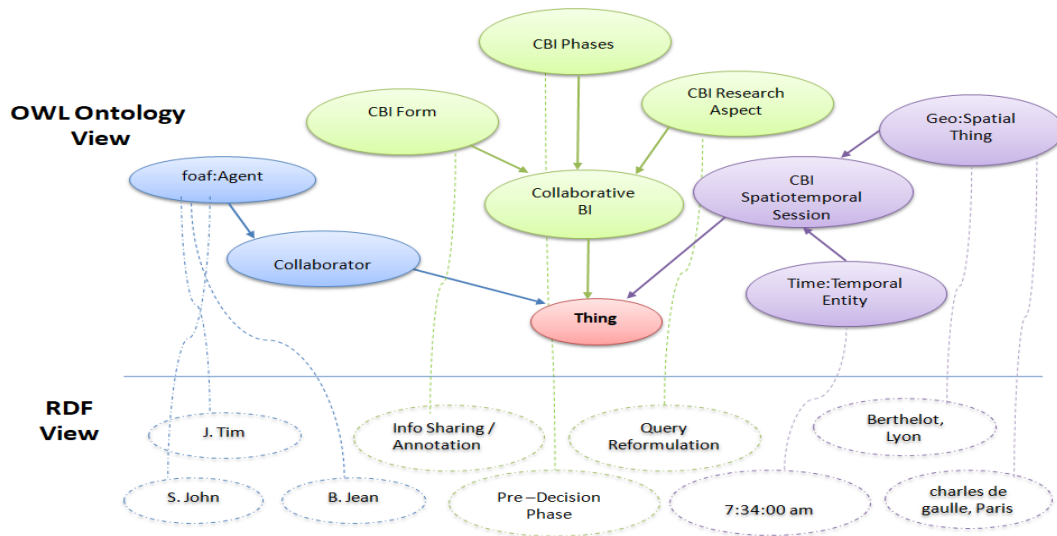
OWL Ontology View

CBI Phases

CBI Form

CBI Research Aspect

Geo:Spatial Thing

foaf:Agent

Collaborative BI

CBI Spatiotemporal Session

Collaborator

Time:Temporal Entity

Thing

RDF View

J. Tim

Info Sharing / Annotation

Query Reformulation

Berthelot, Lyon

S. John

B. Jean

Pre – Decision Phase

7:34:00 am

charles de gaulle, Paris